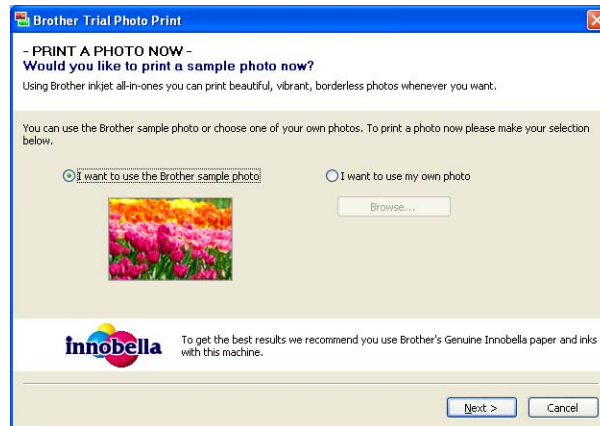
Brother Trial Photo Print

- PRINT A PHOTO NOW -
Would you like to print a sample photo now?

Using Brother inkjet all-in-ones you can print beautiful, vibrant, borderless photos whenever you want.

You can use the Brother sample photo or choose one of your own photos. To print a photo now please make your selection below.

I want to use the Brother sample photo

I want to use my own photo

Browse...

innobella

To get the best results we recommend you use Brother's Genuine Innobella paper and inks with this machine.

Next >

Cancel